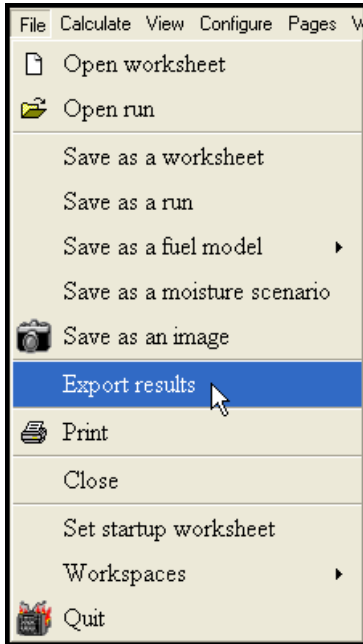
File Calculate View Configure Pages V

Open worksheet
Open run
Save as a worksheet
Save as a run
Save as a fuel model
Save as a moisture scenario
Save as an image
Export results
Print
Close
Set startup worksheet
Workspaces
Quit